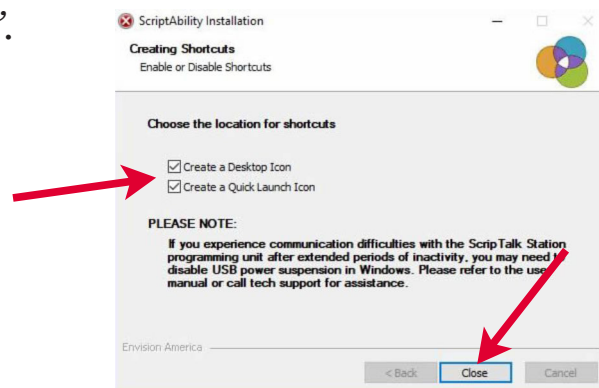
ScriptAbility Installation

Creating Shortcuts
Enable or Disable Shortcuts

Choose the location for shortcuts

☑ Create a Desktop Icon
☑ Create a Quick Launch Icon

PLEASE NOTE:

If you experience communication difficulties with the ScripTalk Station programming unit after extended periods of inactivity, you may need t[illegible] disable USB power suspension in Windows. Please refer to the use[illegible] manual or call tech support for assistance.

Envision America

< Back   Close   Cancel